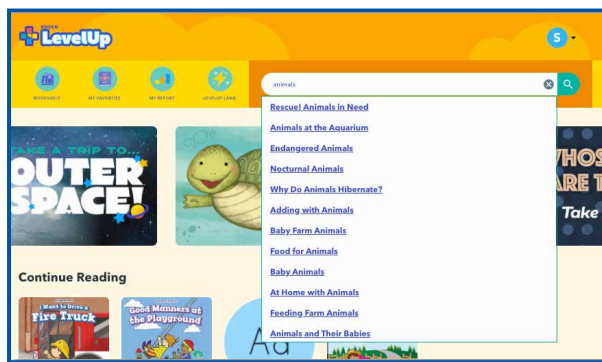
KOGEN LevelUp

S

BOOKSHELF
MY FAVORITES
MY REPORT
LEVELUP LAND

animals

Rescue! Animals in Need
Animals at the Aquarium
Endangered Animals
Nocturnal Animals
Why Do Animals Hibernate?
Adding with Animals
Baby Farm Animals
Food for Animals
Baby Animals
At Home with Animals
Feeding Farm Animals
Animals and Their Babies

TAKE A TRIP TO... OUTER SPACE!

WHOS ARE T Take

Continue Reading

I Want to Drive a Fire Truck

Good Manners at the Playground

Aa